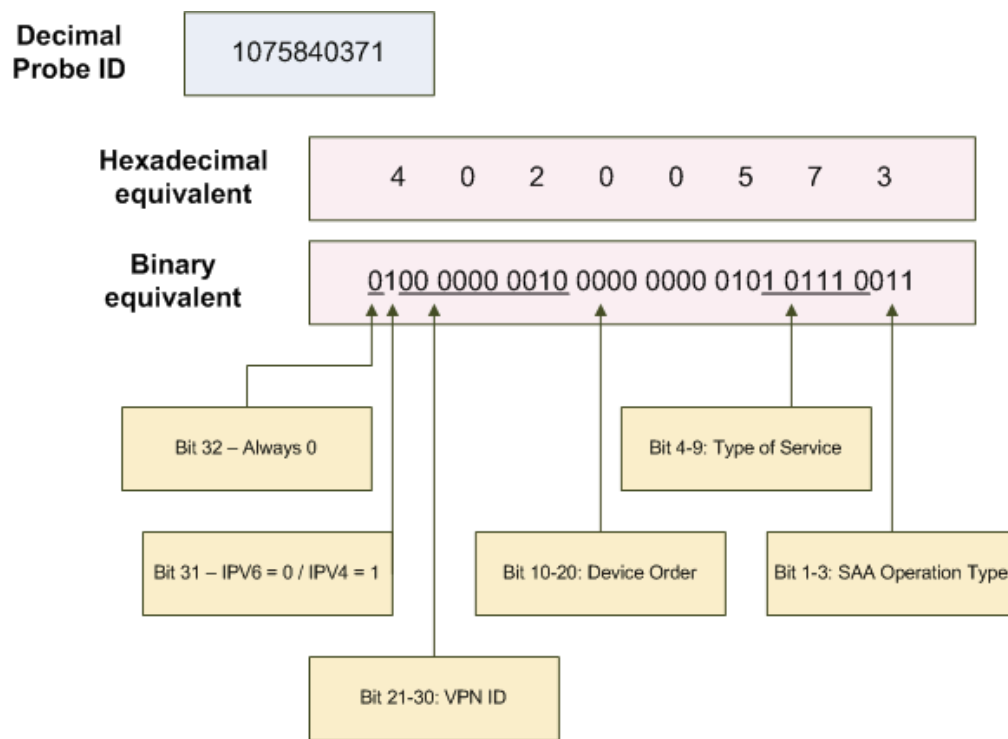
Decimal Probe ID

1075840371

Hexadecimal equivalent

4 0 2 0 0 5 7 3

Binary equivalent

0100 0000 0010 0000 0000 0101 0111 0011

Bit 32 – Always 0

Bit 4-9: Type of Service

Bit 31 – IPV6 = 0 / IPV4 = 1

Bit 10-20: Device Order

Bit 1-3: SAA Operation Type

Bit 21-30: VPN ID